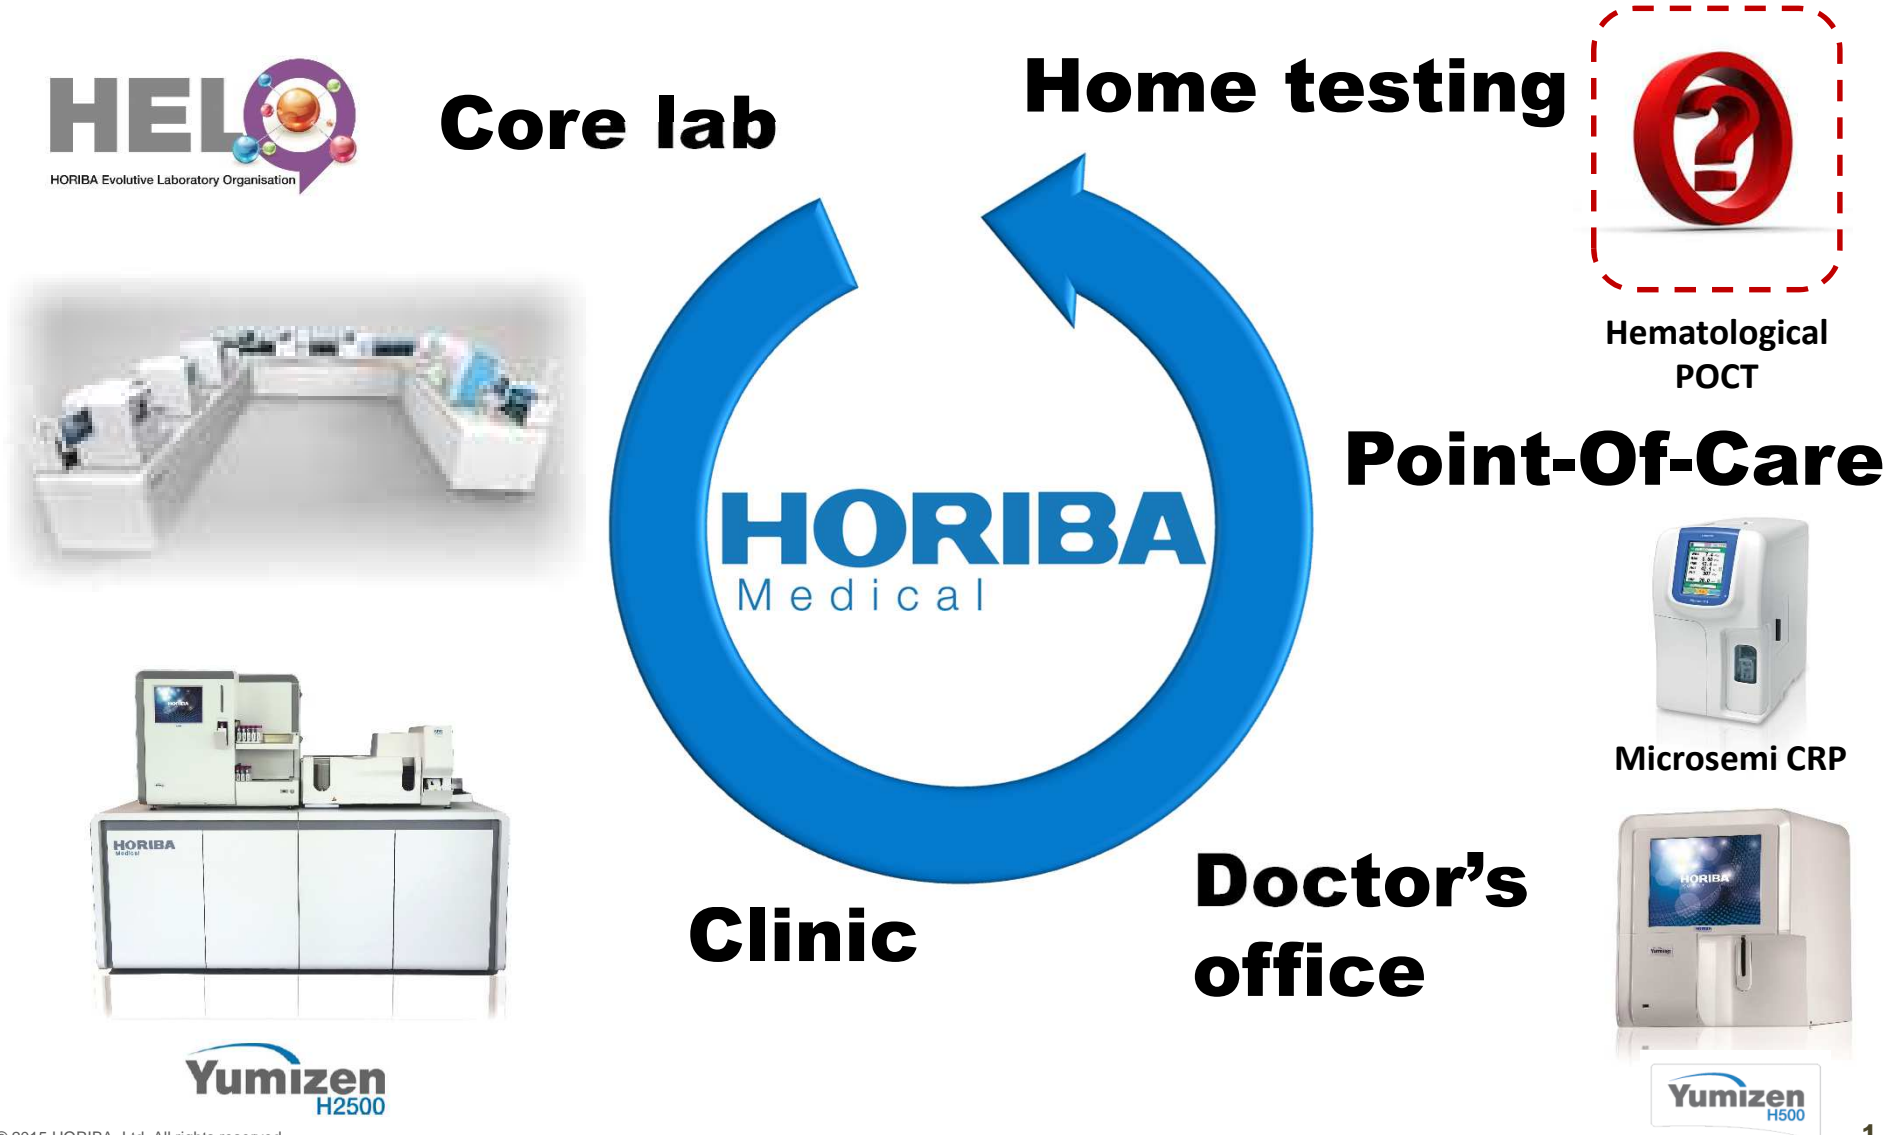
HELO
HORIBA Evolutive Laboratory Organisation

Core lab

Home testing

Hematological POCT

Point-Of-Care

HORIBA
Medical

Microsemi CRP

HORIBA
Medical

Clinic

Doctor's office

Yumizen
H2500

HORIBA

Yumizen
H500

© 2015 HORIBA, Ltd. All rights reserved.

1